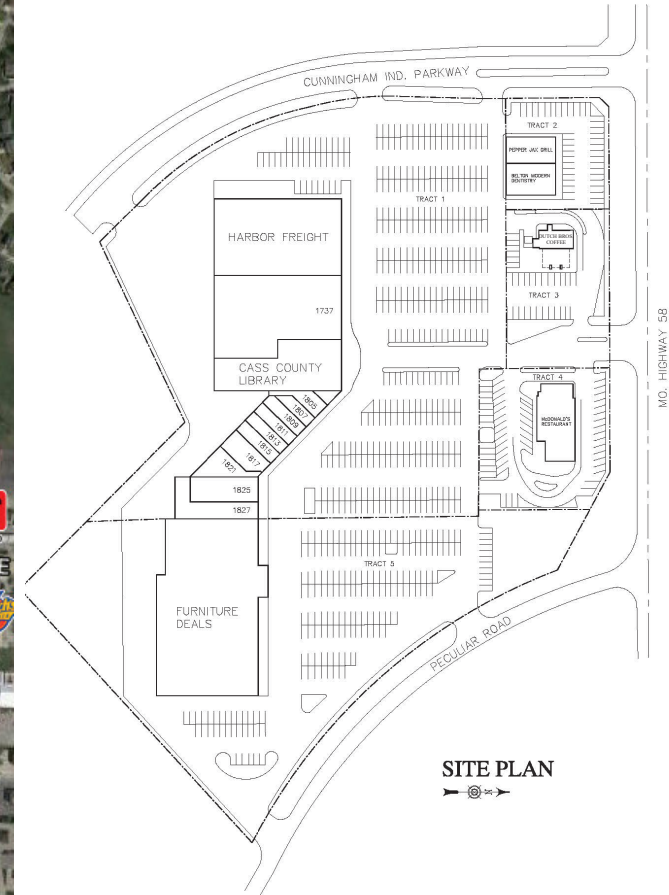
CUNNINGHAM IND. PARKWAY

TRACT 2

PEPPER JAX GRILL

BELTON MODERN DENTISTRY

TRACT 1

HARBOR FREIGHT

DUTCH BROS COFFEE

TRACT 3

1737

CASS COUNTY LIBRARY

TRACT 4

McDONALD'S RESTAURANT

1805

1807

1809

1811

1813

1815

1817

1821

1825

1827

MO. HIGHWAY 58

TRACT 5

FURNITURE DEALS

PECULIAR ROAD

SITE PLAN